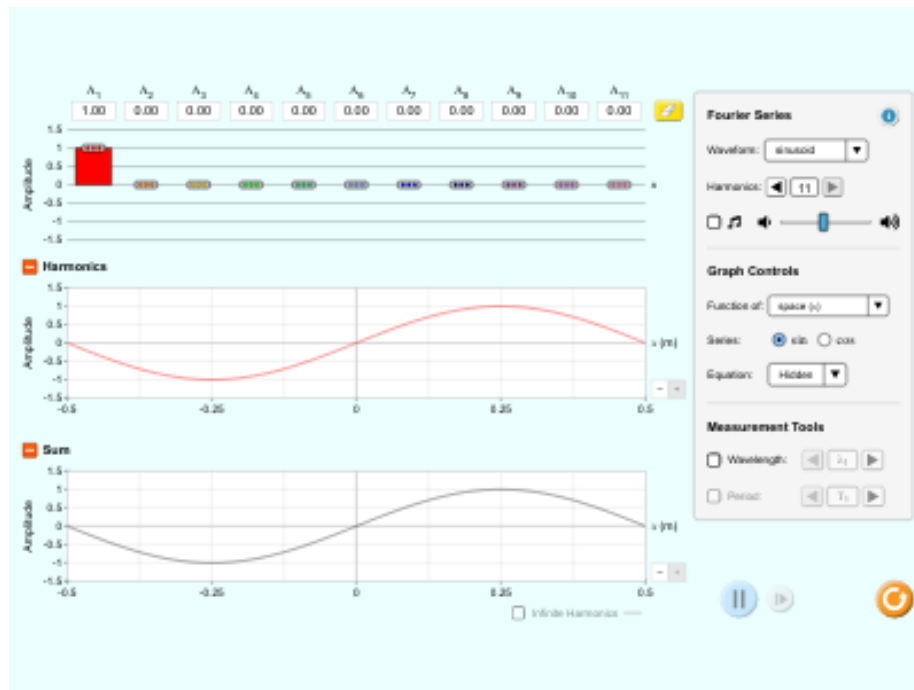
$A_1$ $A_2$ $A_3$ $A_4$ $A_5$ $A_6$ $A_7$ $A_8$ $A_9$ $A_{10}$ $A_{11}$
1.00 0.00 0.00 0.00 0.00 0.00 0.00 0.00 0.00 0.00 0.00

Amplitude
1.5
1
.5
0
-.5
-1
-1.5
n

Harmonics
Amplitude
1.5
1
.5
0
-.5
-1
-1.5
x (m)
-0.5 -0.25 0 0.25 0.5

Sum
Amplitude
1.5
1
.5
0
-.5
-1
-1.5
x (m)
-0.5 -0.25 0 0.25 0.5

Infinite Harmonics

Fourier Series
Waveform: sinusoid
Harmonics: 11

Graph Controls
Function of: space (x)
Series: sin cos
Equation: Hidden

Measurement Tools
Wavelength: $\lambda_1$
Period: $T_1$